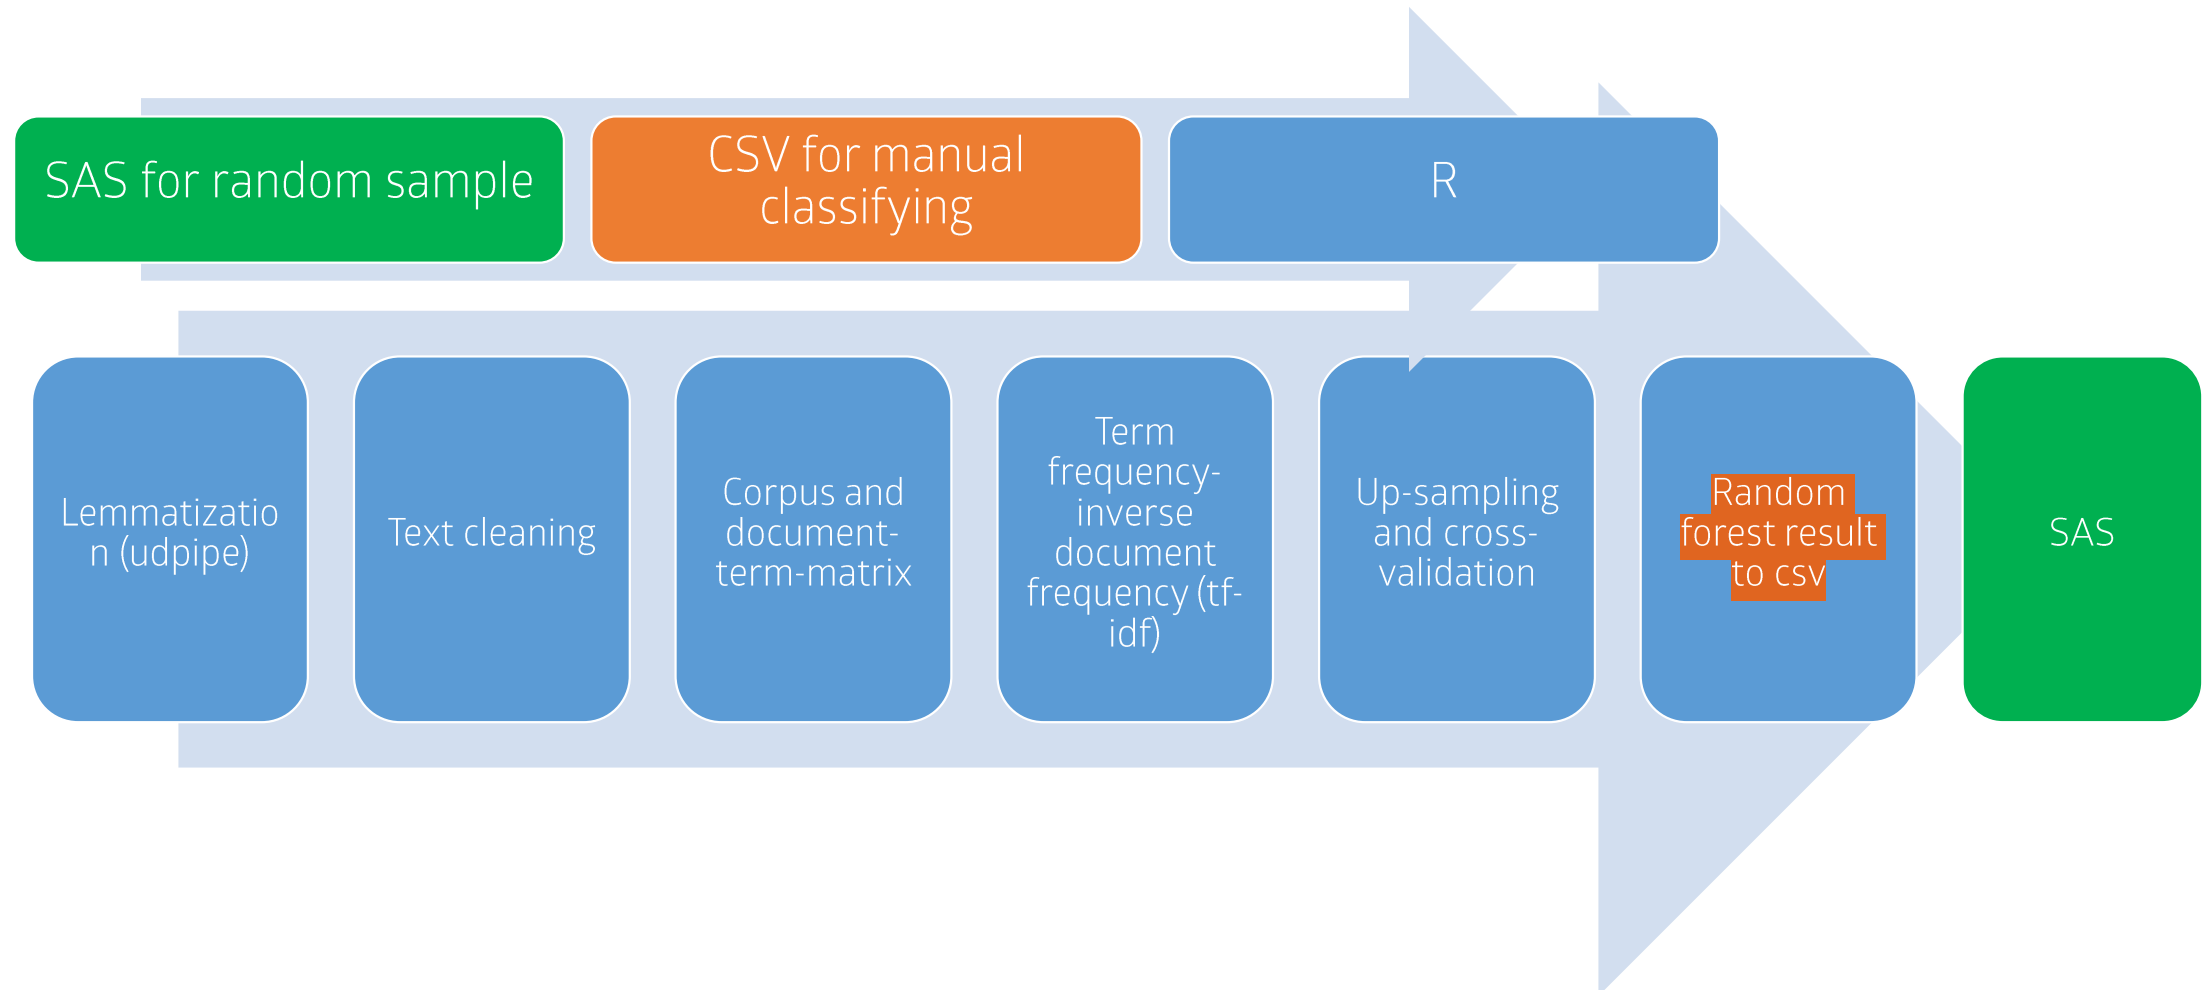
SAS for random sample

CSV for manual classifying

R

Lemmatization (udpipe)

Text cleaning

Corpus and document-term-matrix

Term frequency-inverse document frequency (tf-idf)

Up-sampling and cross-validation

Random forest result to csv

SAS